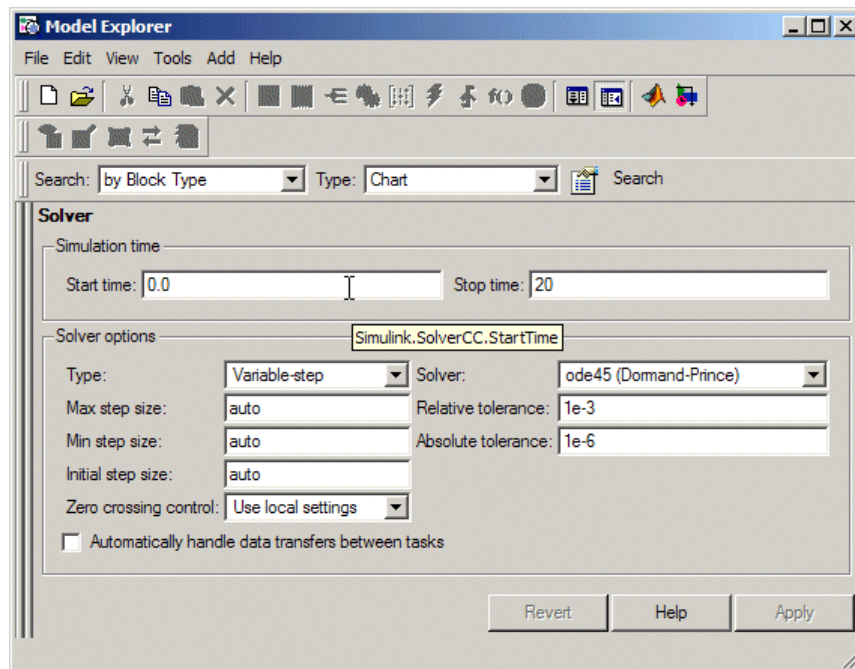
Model Explorer

File Edit View Tools Add Help

Search: by Block Type Type: Chart Search

Solver

Simulation time

Start time: 0.0 Stop time: 20

Solver options

Simulink.SolverCC.StartTime

Type: Variable-step Solver: ode45 (Dormand-Prince)

Max step size: auto Relative tolerance: 1e-3

Min step size: auto Absolute tolerance: 1e-6

Initial step size: auto

Zero crossing control: Use local settings

Automatically handle data transfers between tasks

Revert Help Apply